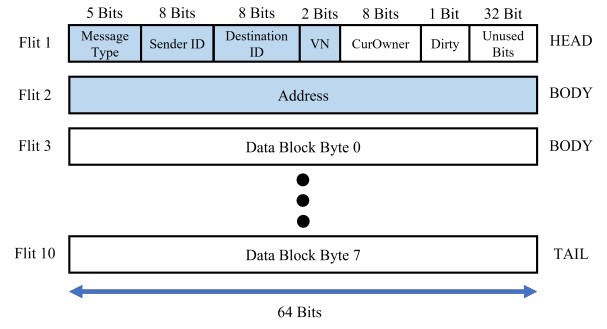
5 Bits 8 Bits 8 Bits 2 Bits 8 Bits 1 Bit 32 Bit

Flit 1

| Message Type | Sender ID | Destination ID | VN | CurOwner | Dirty | Unused Bits |
|---|---|---|---|---|---|---|

HEAD

Flit 2 Address BODY

Flit 3 Data Block Byte 0 BODY

Flit 10 Data Block Byte 7 TAIL

64 Bits